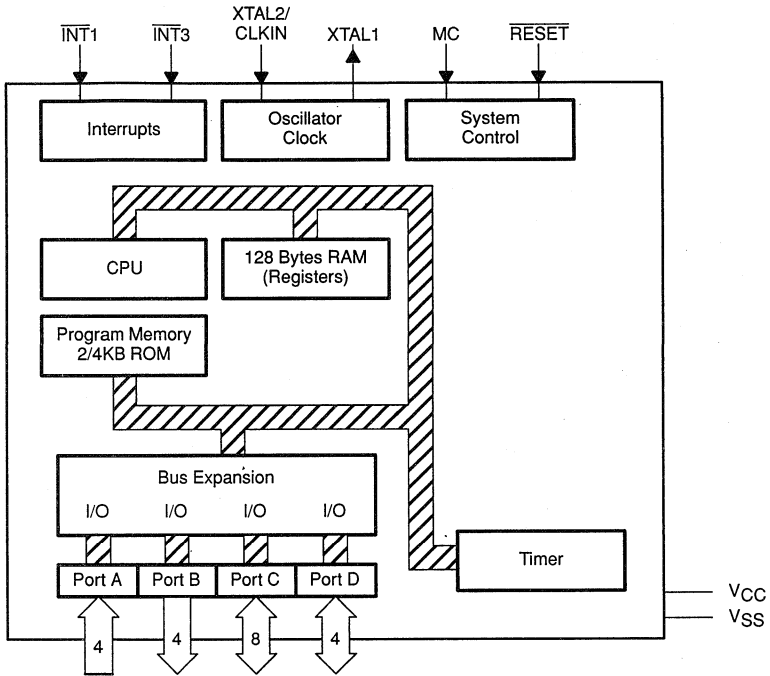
$\overline{INT}1$ $\overline{INT}3$ XTAL2/ CLKIN XTAL1 MC $\overline{RESET}$

Interrupts

Oscillator Clock

System Control

CPU

128 Bytes RAM (Registers)

Program Memory 2/4KB ROM

Bus Expansion

I/O I/O I/O I/O

Timer

Port A Port B Port C Port D

$V_{CC}$
$V_{SS}$

4 4 8 4